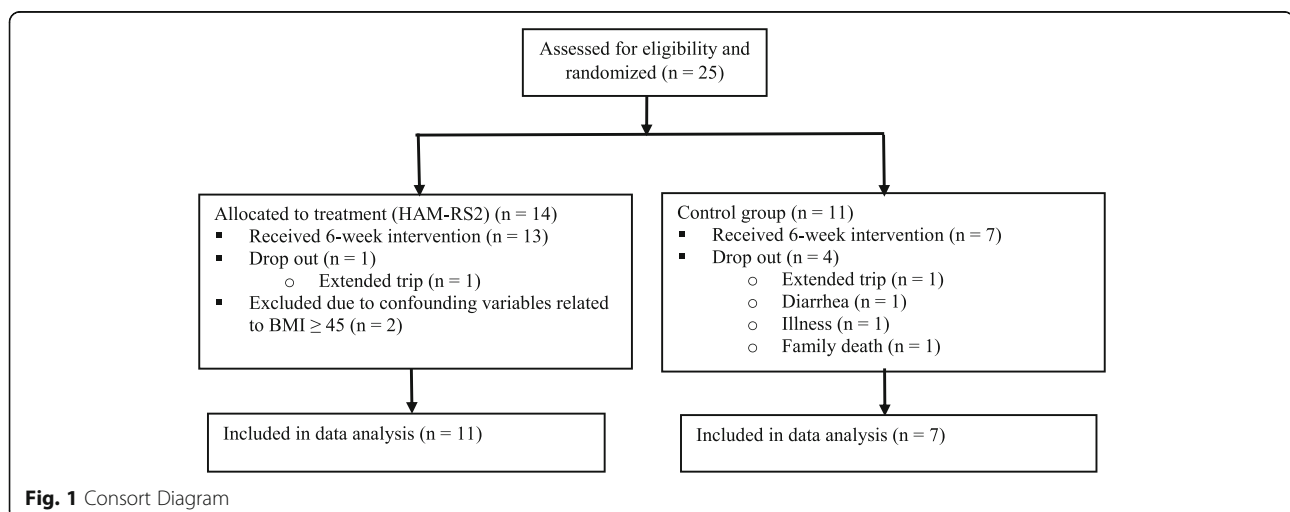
Assessed for eligibility and randomized (n = 25)

Allocated to treatment (HAM-RS2) (n = 14)
▪ Received 6-week intervention (n = 13)
▪ Drop out (n = 1)
 o Extended trip (n = 1)
▪ Excluded due to confounding variables related to BMI ≥ 45 (n = 2)

Control group (n = 11)
▪ Received 6-week intervention (n = 7)
▪ Drop out (n = 4)
 o Extended trip (n = 1)
 o Diarrhea (n = 1)
 o Illness (n = 1)
 o Family death (n = 1)

Included in data analysis (n = 11)

Included in data analysis (n = 7)

Fig. 1 Consort Diagram